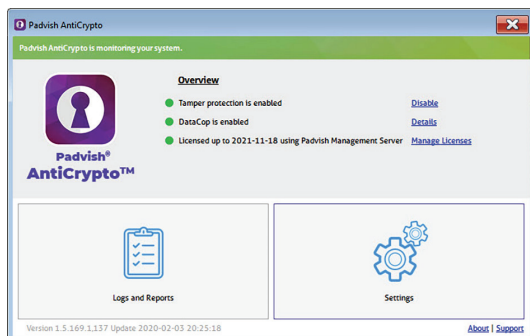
Padvish AntiCrypto

Padvish AntiCrypto is monitoring your system.

Padvish®
AntiCrypto™

Overview

Tamper protection is enabled Disable

DataCop is enabled Details

Licensed up to 2021-11-18 using Padvish Management Server Manage Licenses

Logs and Reports

Settings

Version 1.5.169.1,137 Update 2020-02-03 20:25:18

About | Support